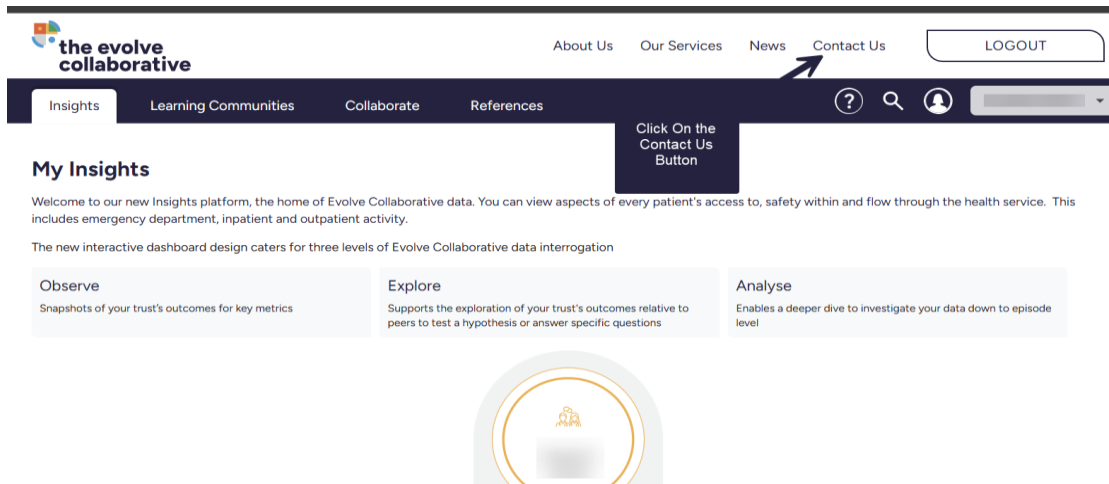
the evolve collaborative

About Us Our Services News Contact Us LOGOUT

Insights Learning Communities Collaborate References

Click On the Contact Us Button

My Insights

Welcome to our new Insights platform, the home of Evolve Collaborative data. You can view aspects of every patient's access to, safety within and flow through the health service. This includes emergency department, inpatient and outpatient activity.

The new interactive dashboard design caters for three levels of Evolve Collaborative data interrogation

Observe
Snapshots of your trust's outcomes for key metrics

Explore
Supports the exploration of your trust's outcomes relative to peers to test a hypothesis or answer specific questions

Analyse
Enables a deeper dive to investigate your data down to episode level